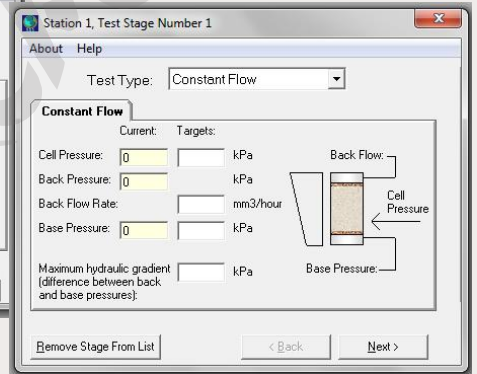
Station 1, Test Stage Number 1

About Help

Test Type: Constant Flow

Constant Flow

Current: Targets:

Cell Pressure: 0 kPa

Back Pressure: 0 kPa

Back Flow Rate: mm3/hour

Base Pressure: 0 kPa

Maximum hydraulic gradient (difference between back and base pressures): kPa

Back Flow:

Cell Pressure

Base Pressure:

Remove Stage From List

< Back

Next >